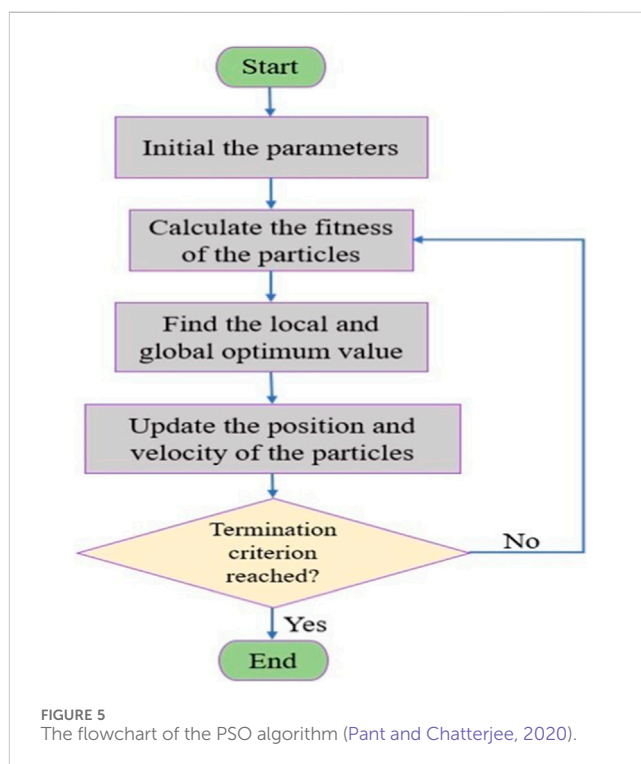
Start

Initial the parameters

Calculate the fitness of the particles

Find the local and global optimum value

Update the position and velocity of the particles

Termination criterion reached?

No

Yes

End

FIGURE 5
The flowchart of the PSO algorithm (Pant and Chatterjee, 2020).